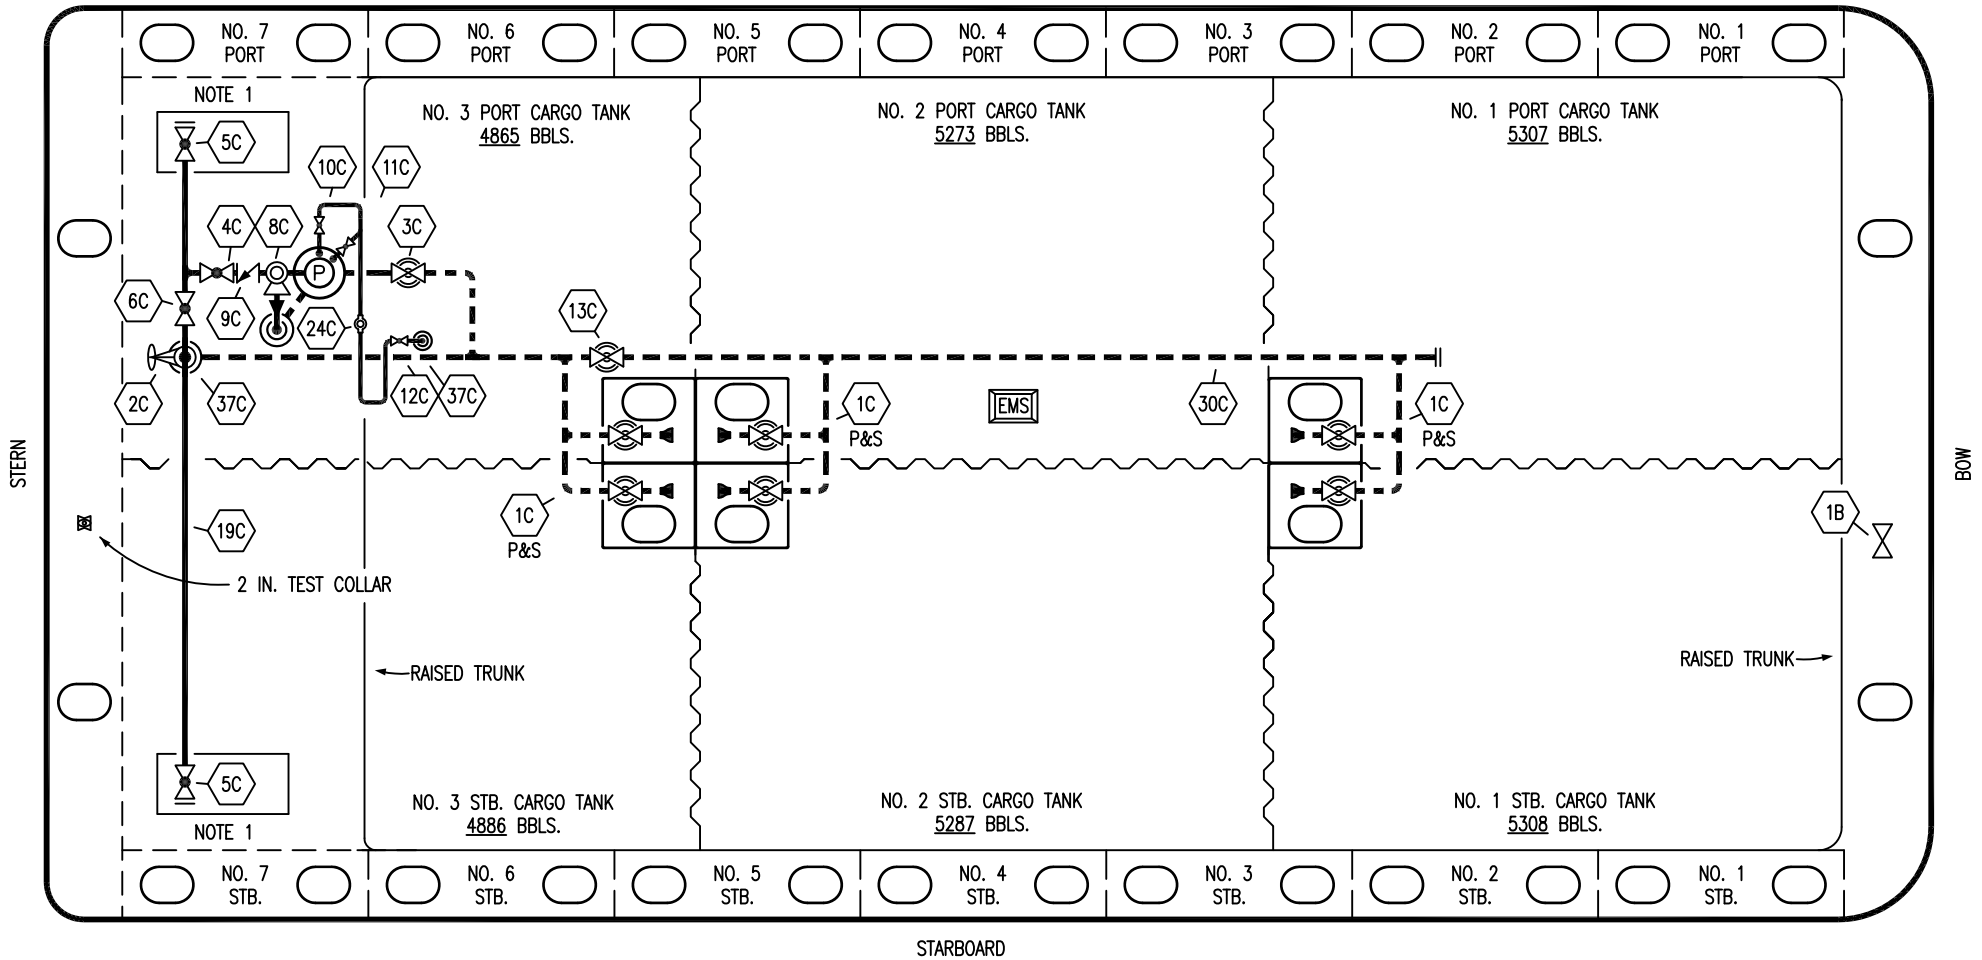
NO. 7 PORT
NO. 6 PORT
NO. 5 PORT
NO. 4 PORT
NO. 3 PORT
NO. 2 PORT
NO. 1 PORT

NOTE 1

5C

10C
11C
4C
8C
3C
P
6C
9C
24C
13C
2C
37C
12C
37C

NO. 3 PORT CARGO TANK
4865 BBLS.

NO. 2 PORT CARGO TANK
5273 BBLS.

NO. 1 PORT CARGO TANK
5307 BBLS.

1C
P&S
EMS
30C
1C
P&S

STERN

BOW

1C
P&S

19C

2 IN. TEST COLLAR

1B

RAISED TRUNK

RAISED TRUNK

5C

NOTE 1

NO. 3 STB. CARGO TANK
4886 BBLS.

NO. 2 STB. CARGO TANK
5287 BBLS.

NO. 1 STB. CARGO TANK
5308 BBLS.

NO. 7 STB.
NO. 6 STB.
NO. 5 STB.
NO. 4 STB.
NO. 3 STB.
NO. 2 STB.
NO. 1 STB.

STARBOARD